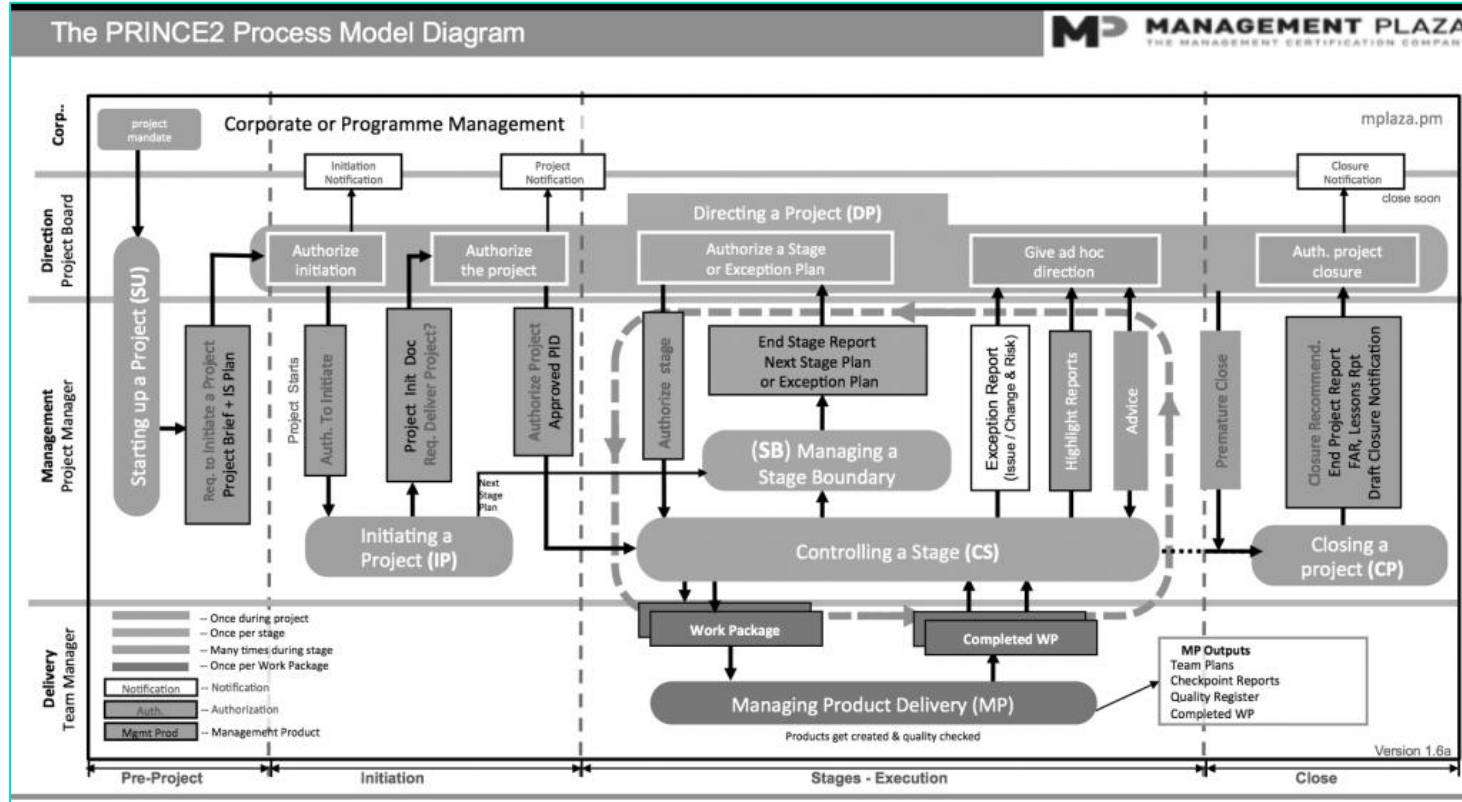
The PRINCE2 Process Model Diagram

MANAGEMENT PLAZA
THE MANAGEMENT CERTIFICATION COMPAN

Corp..

project mandate

Corporate or Programme Management

mplaza.pm

Initiation Notification

Project Notification

Closure Notification

close soon

Direction
Project Board

Directing a Project (DP)

Authorize initiation

Authorize the project

Authorize a Stage or Exception Plan

Give ad hoc direction

Auth. project closure

Management
Project Manager

Starting up a Project (SU)

Req. to Initiate a Project
Project Brief + IS Plan

Project Starts

Auth. To Initiate

Project Init Doc
Req. Deliver Project?

Authorize Project
Approved PID

Authorize stage

End Stage Report
Next Stage Plan
or Exception Plan

Exception Report
(Issue / Change & Risk)

Highlight Reports

Advice

Premature Close

Closure Recommend.
End Project Report
FAR, Lessons Rpt
Draft Closure Notification

Next Stage Plan

(SB) Managing a Stage Boundary

Initiating a Project (IP)

Controlling a Stage (CS)

Closing a project (CP)

Delivery
Team Manager

-- Once during project
-- Once per stage
-- Many times during stage
-- Once per Work Package

Notification -- Notification
Auth. -- Authorization
Mgmt Prod -- Management Product

Work Package

Completed WP

Managing Product Delivery (MP)

Products get created & quality checked

MP Outputs
Team Plans
Checkpoint Reports
Quality Register
Completed WP

Version 1.6a

Pre-Project

Initiation

Stages - Execution

Close